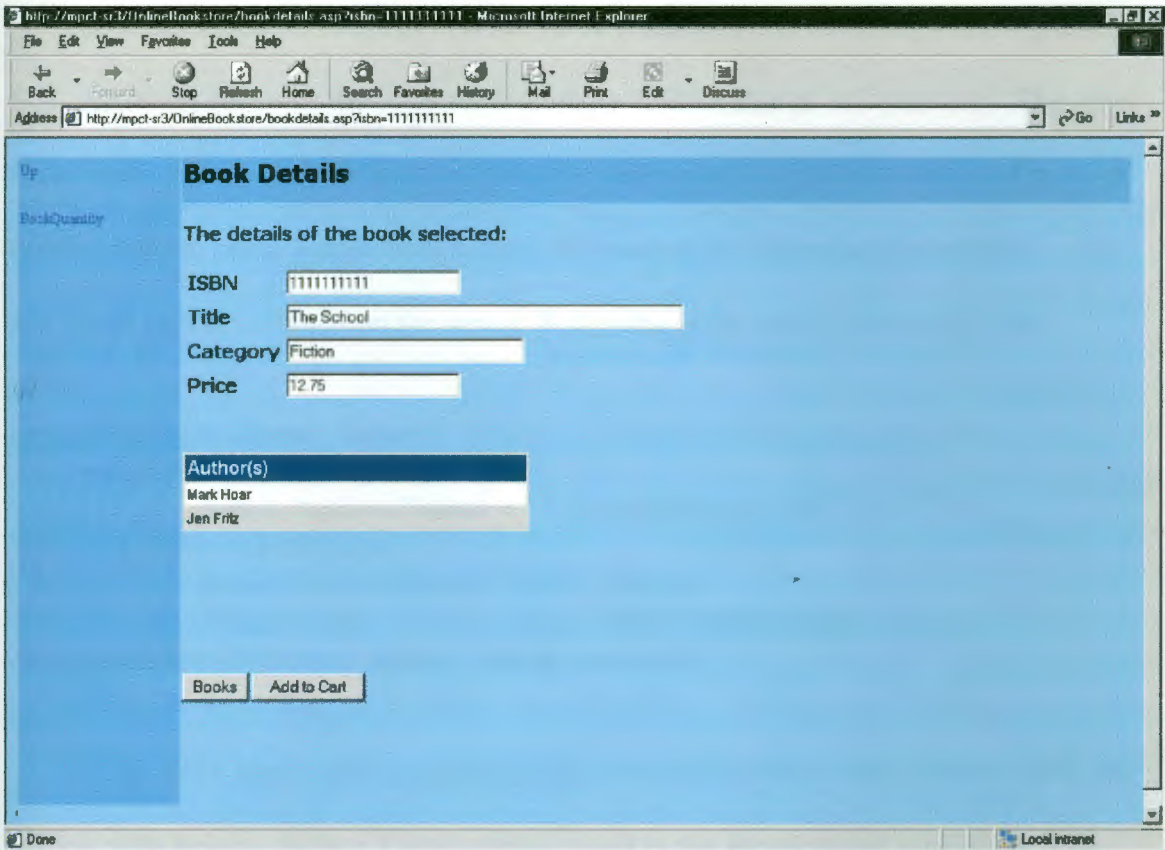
http://mpct-sr3/OnlineBookstore/bookdetails.asp?isbn=1111111111 - Microsoft Internet Explorer

File Edit View Favorites Tools Help

Back Forward Stop Refresh Home Search Favorites History Mail Print Edit Discuss

Address http://mpct-sr3/OnlineBookstore/bookdetails.asp?isbn=1111111111 Go Links »

Up

BookQuantity

Book Details

The details of the book selected:

ISBN 1111111111

Title The School

Category Fiction

Price 12.75

| Author(s) |
|---|
| Mark Hoar |
| Jen Fritz |

Books Add to Cart

Done Local intranet